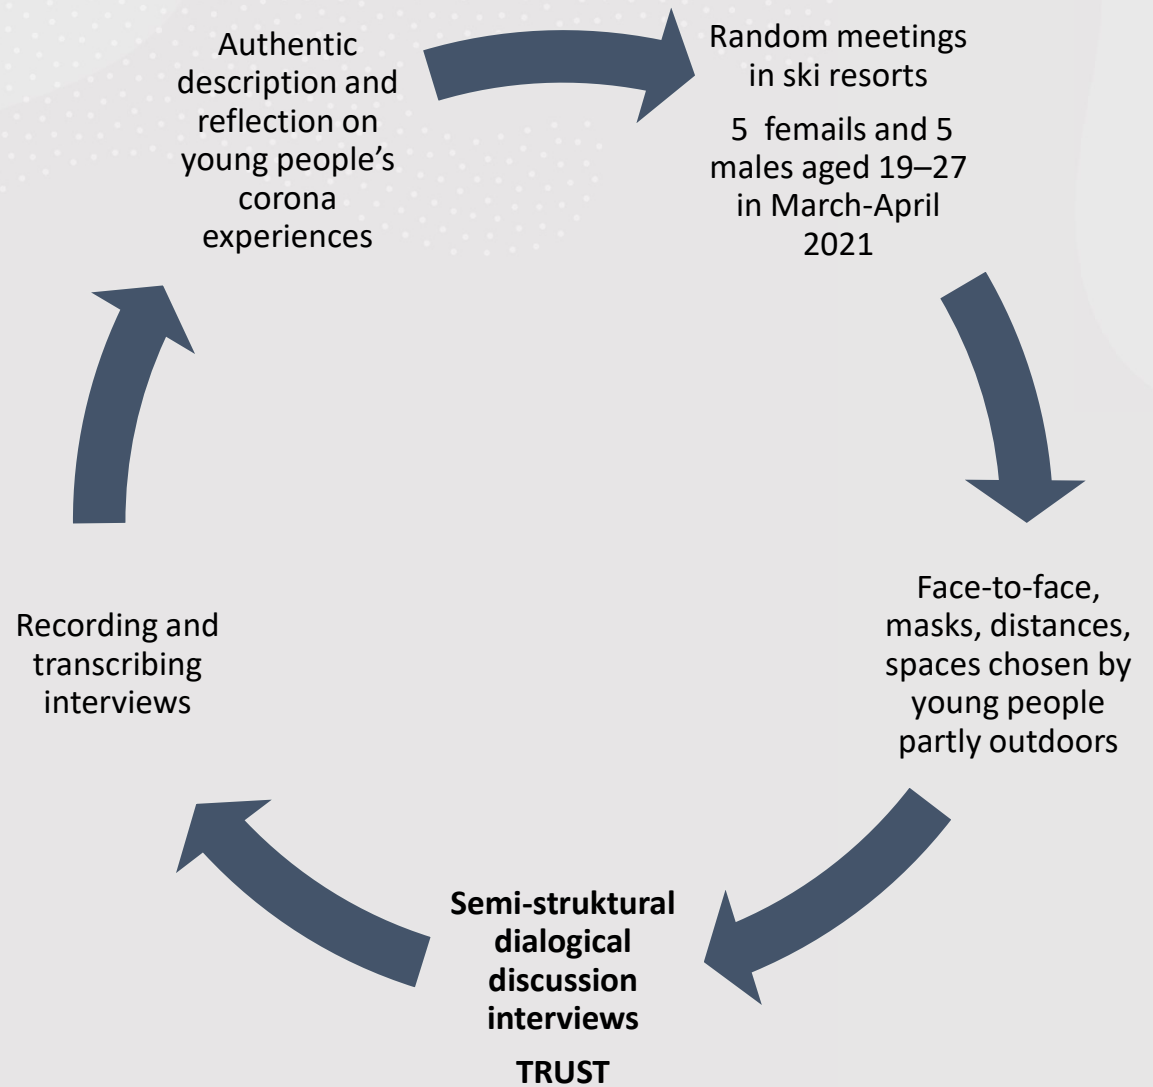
Random meetings in ski resorts

5 femails and 5 males aged 19–27 in March-April 2021

Face-to-face, masks, distances, spaces chosen by young people partly outdoors

**Semi-struktural dialogical discussion interviews**

**TRUST**

Recording and transcribing interviews

Authentic description and reflection on young people's corona experiences